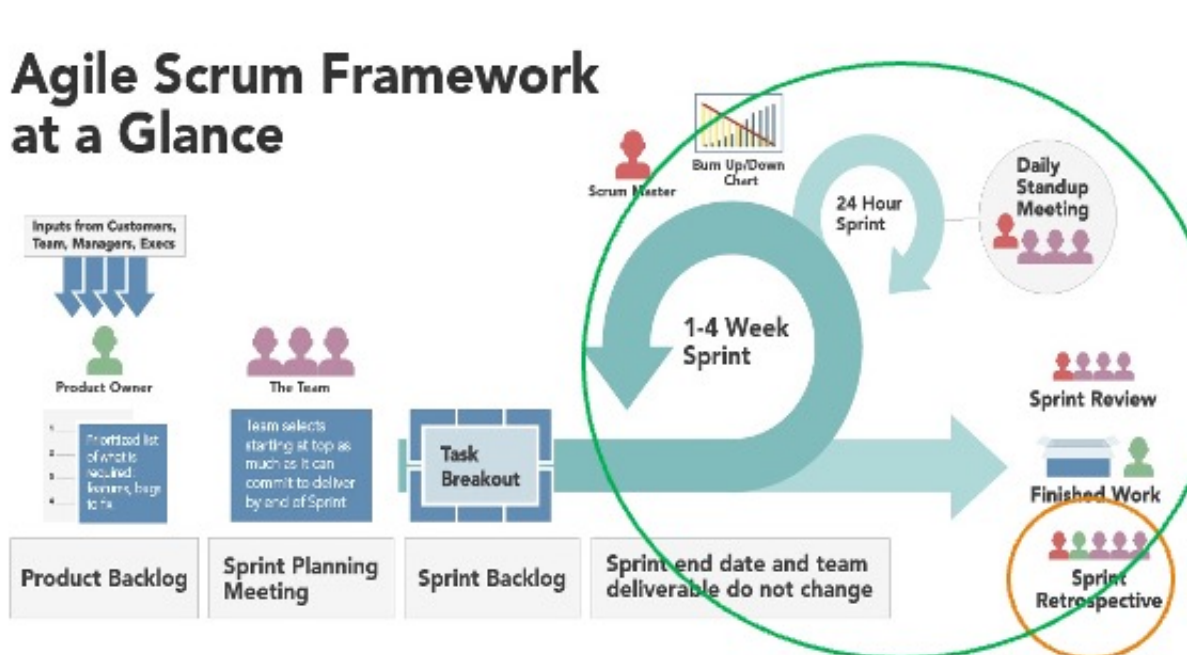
Agile Scrum Framework at a Glance

Inputs from Customers, Team, Managers, Execs

Product Owner

Prioritized list of what is required: features, bugs to fix

The Team

Team selects starting at top as much as it can commit to deliver by end of Sprint

Task Breakout

Scrum Master

Burn Up/Down Chart

24 Hour Sprint

Daily Standup Meeting

1-4 Week Sprint

Sprint Review

Finished Work

Sprint Retrospective

Product Backlog

Sprint Planning Meeting

Sprint Backlog

Sprint end date and team deliverable do not change